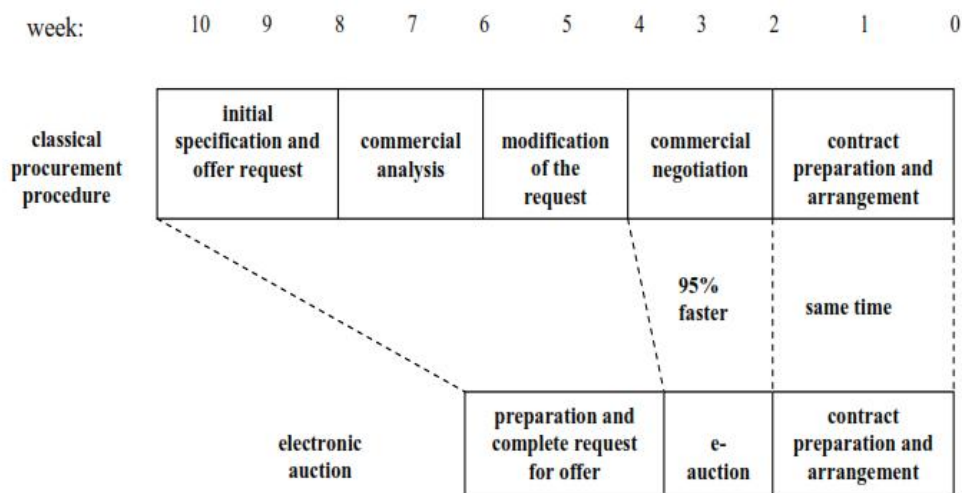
week: 10 9 8 7 6 5 4 3 2 1 0

classical procurement procedure

| initial specification and offer request | commercial analysis | modification of the request | commercial negotiation | contract preparation and arrangement |
|---|---|---|---|---|

95% faster

same time

electronic auction

| preparation and complete request for offer | e-auction | contract preparation and arrangement |
|---|---|---|